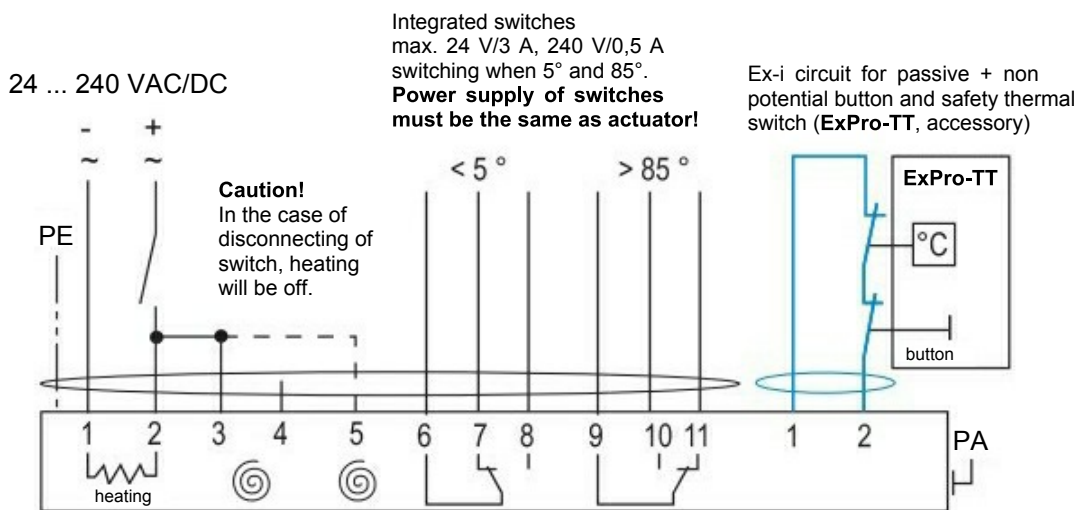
24 ... 240 VAC/DC

Integrated switches
max. 24 V/3 A, 240 V/0,5 A
switching when 5° and 85°.
**Power supply of switches must be the same as actuator!**

Ex-i circuit for passive + non potential button and safety thermal switch (**ExPro-TT**, accessory)

- ~ + ~

**Caution!**
In the case of disconnecting of switch, heating will be off.

PE

< 5 °

> 85 °

ExPro-TT

°C

button

1 2 3 4 5 6 7 8 9 10 11

1 2

PA

heating